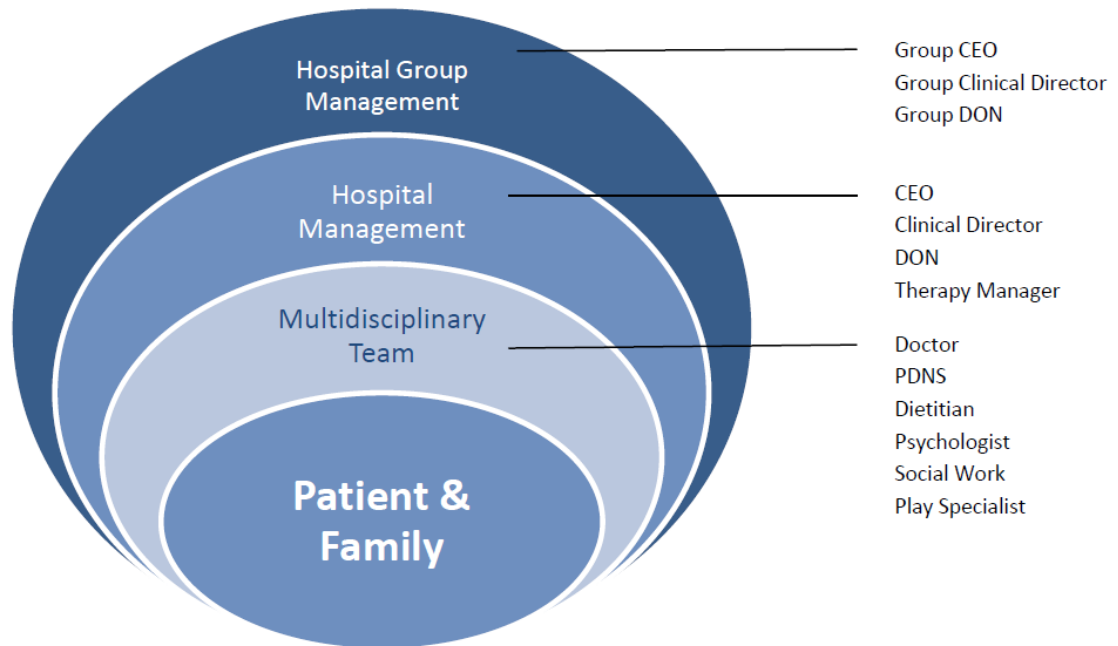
Hospital Group Management

Group CEO
Group Clinical Director
Group DON

Hospital Management

CEO
Clinical Director
DON
Therapy Manager

Multidisciplinary Team

Doctor
PDNS
Dietitian
Psychologist
Social Work
Play Specialist

Patient & Family